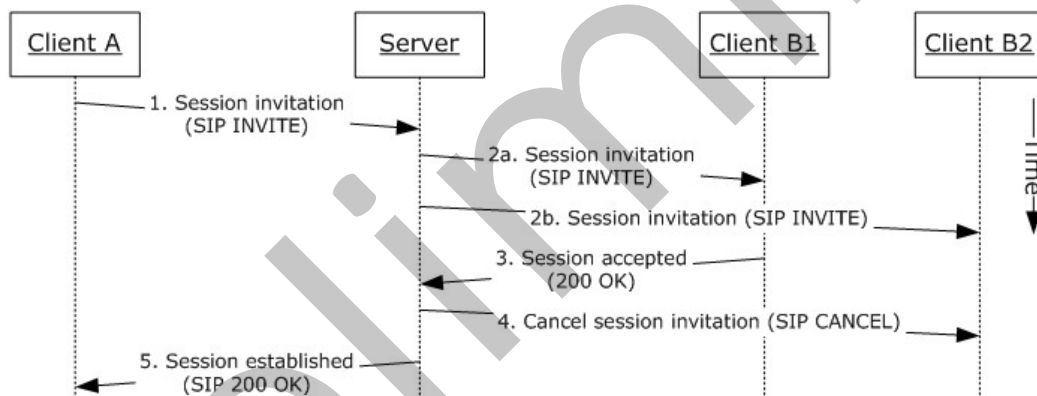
Client A

Server

Client B1

Client B2

1. Session invitation (SIP INVITE)

2a. Session invitation (SIP INVITE)

2b. Session invitation (SIP INVITE)

3. Session accepted (200 OK)

4. Cancel session invitation (SIP CANCEL)

5. Session established (SIP 200 OK)

Time